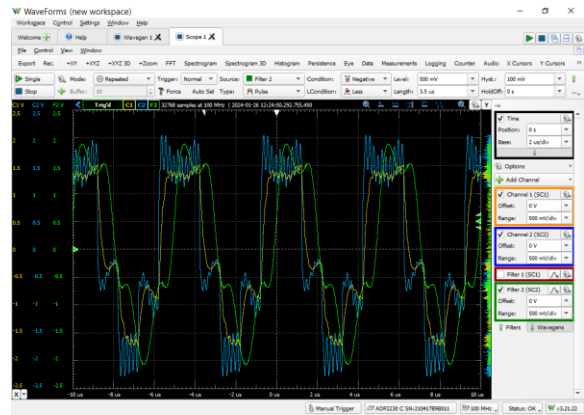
WaveForms (new workspace)

Workspace Control Settings Window Help

Welcome Help Wavegen 1 Scope 1

File Control View Window

Export Rec. +XY +XYZ +XYZ 3D +Zoom FFT Spectrogram Spectrogram 3D Histogram Persistence Eye Data Measurements Logging Counter Audio X Cursors Y Cursors

Single Mode: Repeated Trigger: Normal Source: Filter 2 Condition: Negative Level: 500 mV Hyst.: 100 mV

Stop Buffer: 10 Force Auto Set Type: Pulse LCondition: Less Length: 3.5 us HoldOff: 0 s

C1 V C2 V F2 V T'rig'd C1 C2 F2 32768 samples at 100 MHz | 2024-01-26 12:24:50.292.755.450

2.5 2 1.5 1 0.5 0 -0.5 -1 -1.5 -2 -2.5

-10 us -8 us -6 us -4 us -2 us 0 us 2 us 4 us 6 us 8 us 10 us

Time
Position: 0 s
Base: 2 us/div

Options

Add Channel

Channel 1 (SC1)
Offset: 0 V
Range: 500 mV/div

Channel 2 (SC2)
Offset: 0 V
Range: 500 mV/div

Filter 1 (SC1)

Filter 2 (SC2)
Offset: 0 V
Range: 500 mV/div

Filters Wavegen

Manual Trigger ADP2230 C SN:210417B9B011 100 MHz Status: OK v3.21.22